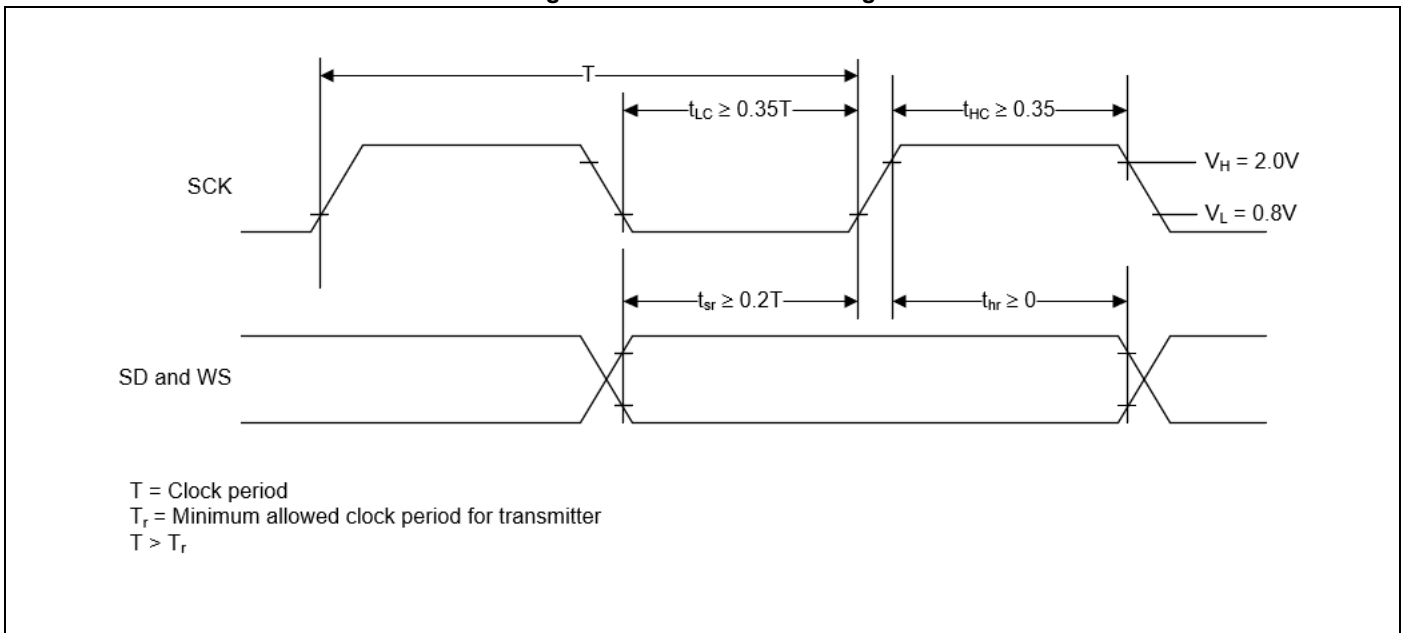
T

$t_{LC} \geq 0.35T$

$t_{HC} \geq 0.35$

SCK

$V_H = 2.0V$

$V_L = 0.8V$

$t_{sr} \geq 0.2T$

$t_{hr} \geq 0$

SD and WS

T = Clock period
$T_r$ = Minimum allowed clock period for transmitter
$T > T_r$